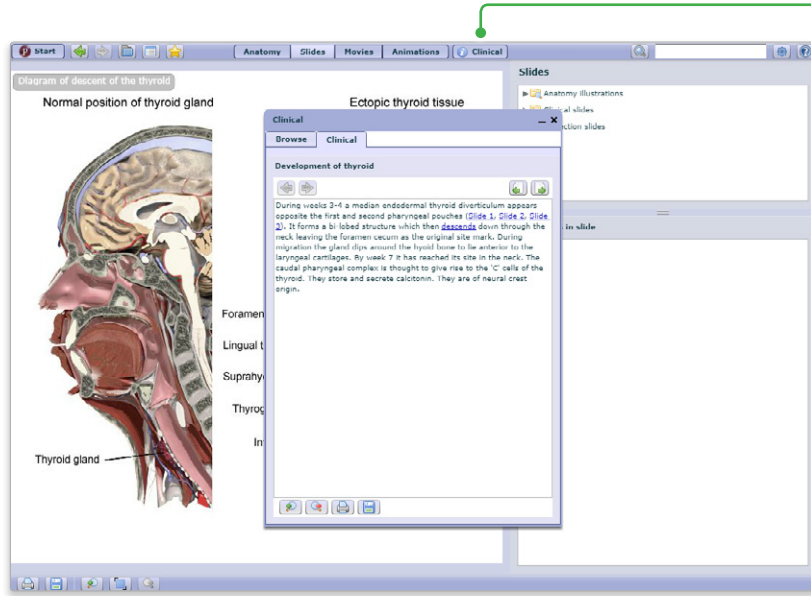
Start

Anatomy | Slides | Movies | Animations | Clinical

Diagram of descent of the thyroid

Normal position of thyroid gland

Ectopic thyroid tissue

Foramen

Lingual t

Suprahy

Thyrog

In

Thyroid gland

Clinical

Browse | Clinical

Development of thyroid

During weeks 3-4 a median endodermal thyroid diverticulum appears opposite the first and second pharyngeal pouches (Slide 1, Slide 2, Slide 3). It forms a bi lobed structure which then descends down through the neck leaving the foramen cecum as the original site mark. During migration the gland dips around the hyoid bone to lie anterior to the laryngeal cartilages. By week 7 it has reached its site in the neck. The caudal pharyngeal complex is thought to give rise to the 'C' cells of the thyroid. They store and secrete calcitonin. They are of neural crest origin.

Slides

Anatomy illustrations

Clinical slides

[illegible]ction slides

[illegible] in slide